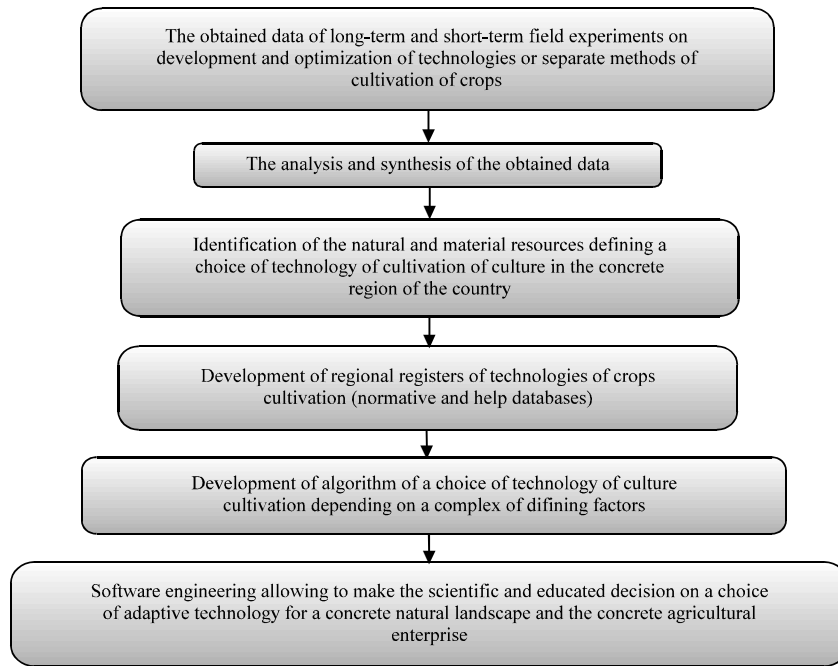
The obtained data of long-term and short-term field experiments on development and optimization of technologies or separate methods of cultivation of crops

The analysis and synthesis of the obtained data

Identification of the natural and material resources defining a choice of technology of cultivation of culture in the concrete region of the country

Development of regional registers of technologies of crops cultivation (normative and help databases)

Development of algorithm of a choice of technology of culture cultivation depending on a complex of difining factors

Software engineering allowing to make the scientific and educated decision on a choice of adaptive technology for a concrete natural landscape and the concrete agricultural enterprise